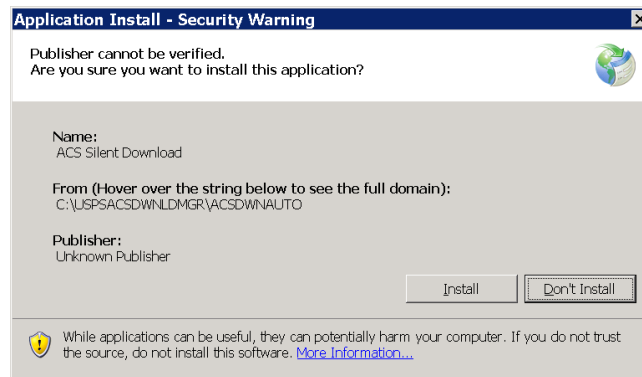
Application Install - Security Warning

Publisher cannot be verified.
Are you sure you want to install this application?

Name:
ACS Silent Download

From (Hover over the string below to see the full domain):
C:\USPSACSDWNLDMGR\ACSDWNAUTO

Publisher:
Unknown Publisher

Install

Don't Install

While applications can be useful, they can potentially harm your computer. If you do not trust the source, do not install this software. More Information...